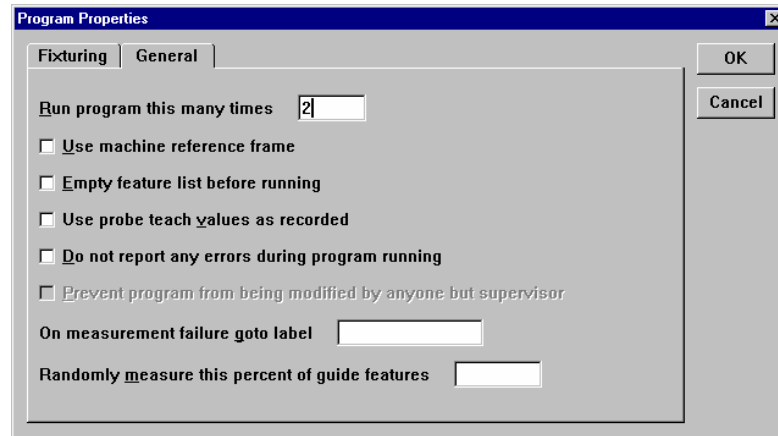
Program Properties

Fixturing | General

OK

Cancel

Run program this many times 2

Use machine reference frame

Empty feature list before running

Use probe teach values as recorded

Do not report any errors during program running

Prevent program from being modified by anyone but supervisor

On measurement failure goto label

Randomly measure this percent of guide features